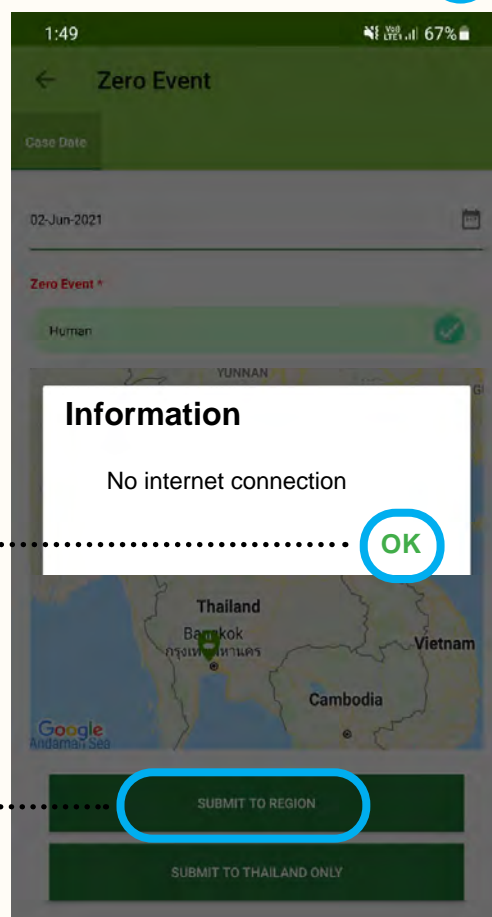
1:49
67%

Zero Event

Case Date

02-Jun-2021

Zero Event *

Human

YUNNAN

Information

No internet connection

OK

Thailand

Bangkok
กรุงเทพมหานคร

Vietnam

Cambodia

Google
Andaman Sea

SUBMIT TO REGION

SUBMIT TO THAILAND ONLY